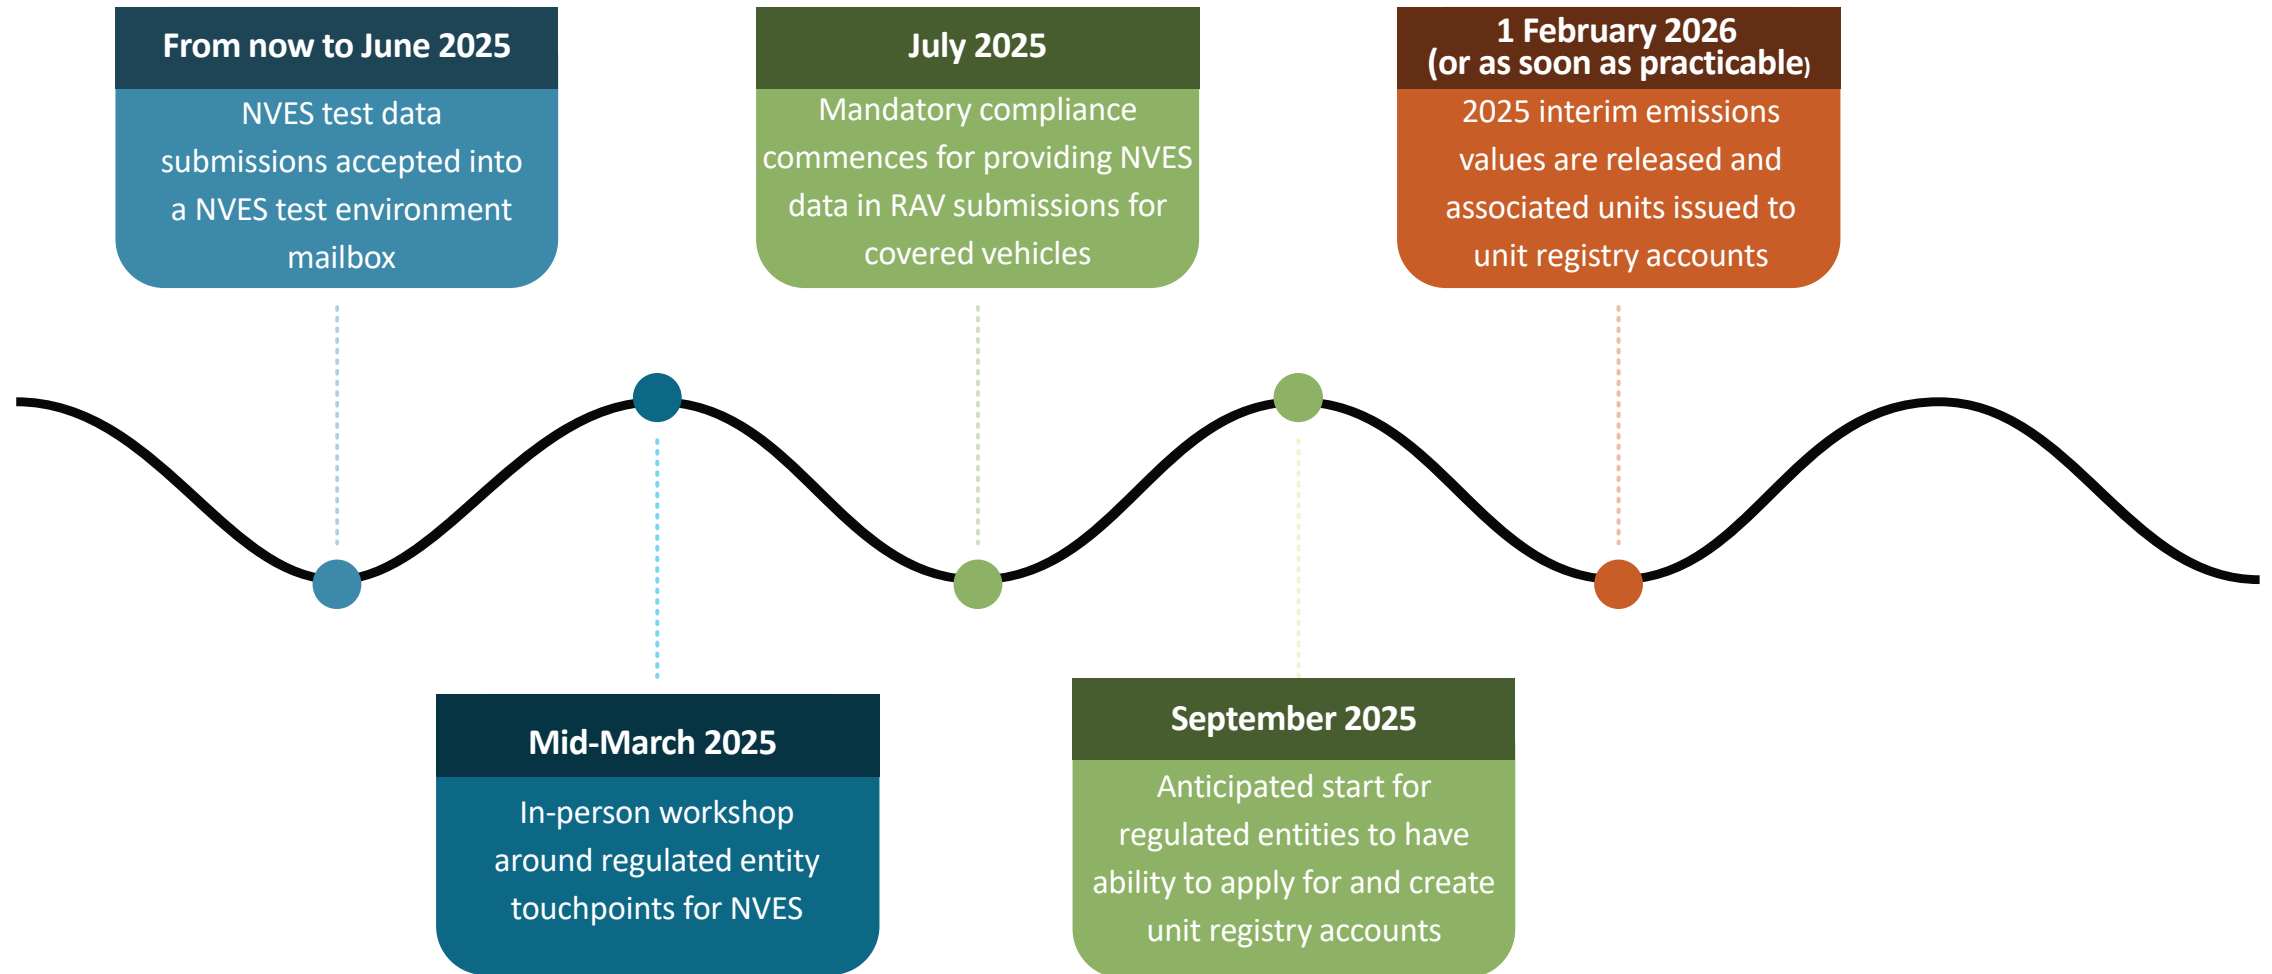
From now to June 2025

NVES test data submissions accepted into a NVES test environment mailbox

Mid-March 2025

In-person workshop around regulated entity touchpoints for NVES

July 2025

Mandatory compliance commences for providing NVES data in RAV submissions for covered vehicles

September 2025

Anticipated start for regulated entities to have ability to apply for and create unit registry accounts

1 February 2026
(or as soon as practicable)

2025 interim emissions values are released and associated units issued to unit registry accounts